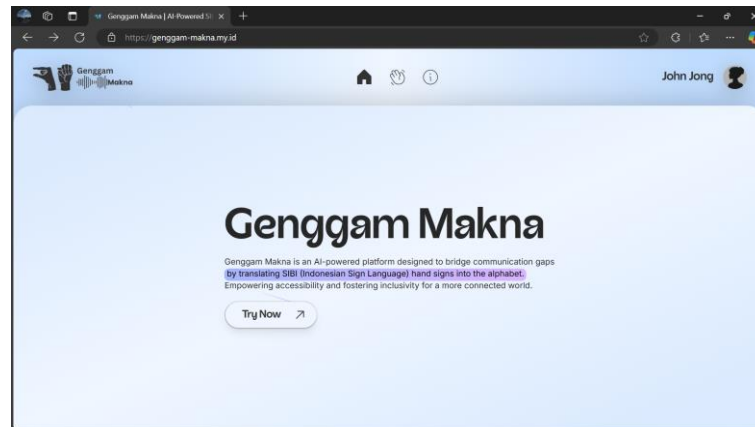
Genggam Makna | AI-Powered Si
https://genggam-makna.my.id

Genggam Makna

John Jong

Genggam Makna

Genggam Makna is an AI-powered platform designed to bridge communication gaps by translating SIBI (Indonesian Sign Language) hand signs into the alphabet. Empowering accessibility and fostering inclusivity for a more connected world.

Try Now ↗